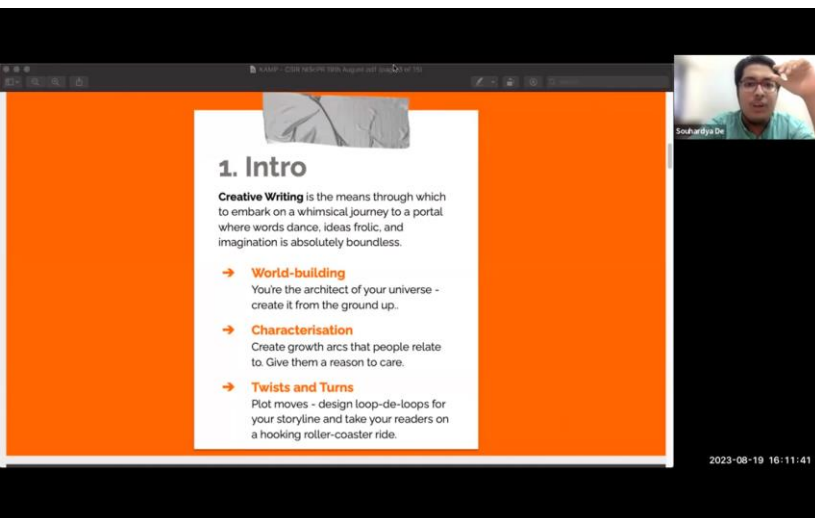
KAMP - CSIR NISCPR 19th August.pdf (page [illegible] of 15)

Souhardya De

1. Intro

**Creative Writing** is the means through which to embark on a whimsical journey to a portal where words dance, ideas frolic, and imagination is absolutely boundless.

➔ World-building
You're the architect of your universe - create it from the ground up..

➔ Characterisation
Create growth arcs that people relate to. Give them a reason to care.

➔ Twists and Turns
Plot moves - design loop-de-loops for your storyline and take your readers on a hooking roller-coaster ride.

2023-08-19 16:11:41